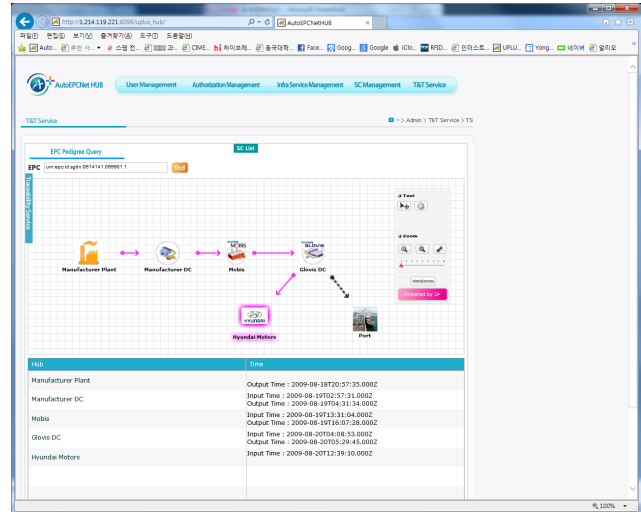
http://1.214.119.221:8099/uplus_hub/
AutoEPCNetHUB
파일(F) 편집(E) 보기(V) 즐겨찾기(A) 도구(T) 도움말(H)
Auto... 수진 사... 스탬 전... 과... CIME... 하이브레... 동국대학... Face... Goog... Google iClo... RFID... 인터스트... UPLU... Yong... 네이버 알리오

AutoEPCNet HUB
User Management
Authorization Management
Infra Service Management
SC Management
T&T Service

T&T Service
> Admin > T&T Service > TS

SC List
EPC Pedigree Query
EPC urn:epc:id:sgtin:0614141.099861.1
find

Traceability Service

Manufacturer Plant
Manufacturer DC
Mobis
Glovis DC
Hyundai Motors
Port

Tool
Zoom
Powered by U+

| Hub | Time |
|---|---|
| Manufacturer Plant | Output Time : 2009-08-18T20:57:35.000Z |
| Manufacturer DC | Input Time : 2009-08-19T02:57:31.000Z<br>Output Time : 2009-08-19T04:31:34.000Z |
| Mobis | Input Time : 2009-08-19T13:31:04.000Z<br>Output Time : 2009-08-19T16:07:28.000Z |
| Glovis DC | Input Time : 2009-08-20T04:08:53.000Z<br>Output Time : 2009-08-20T05:29:45.000Z |
| Hyundai Motors | Input Time : 2009-08-20T12:39:10.000Z |

100%